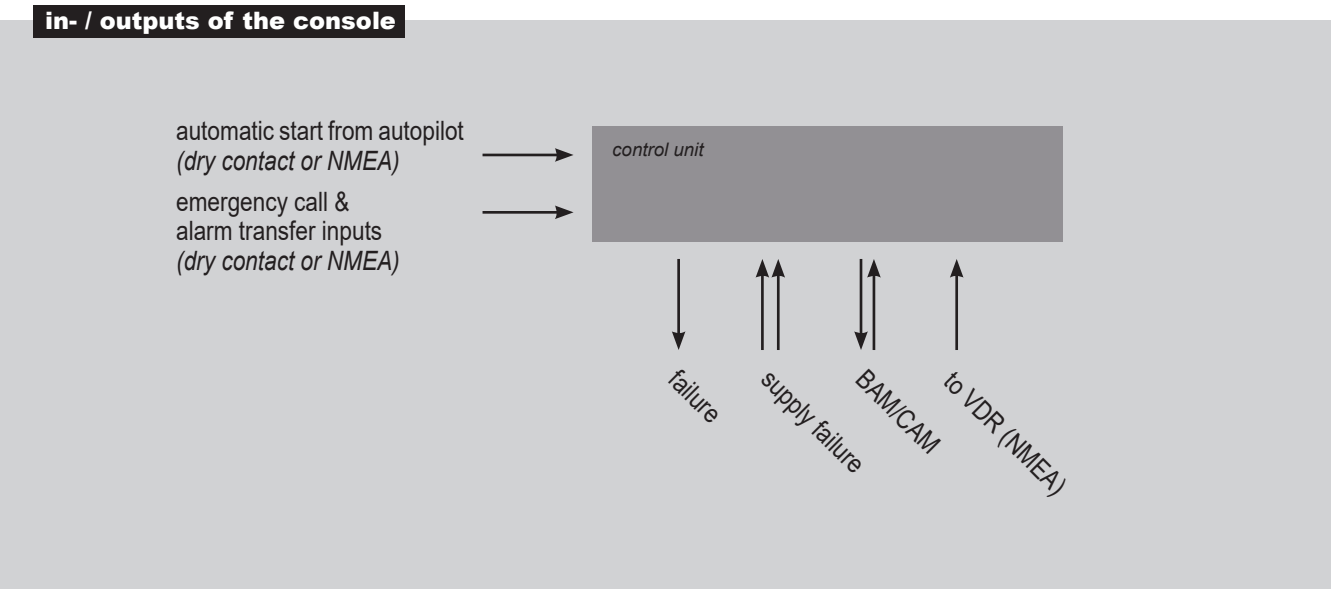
in- / outputs of the console

automatic start from autopilot
(dry contact or NMEA)

emergency call &
alarm transfer inputs
(dry contact or NMEA)

control unit

failure

supply failure

BAM/CAM

to VDR (NMEA)